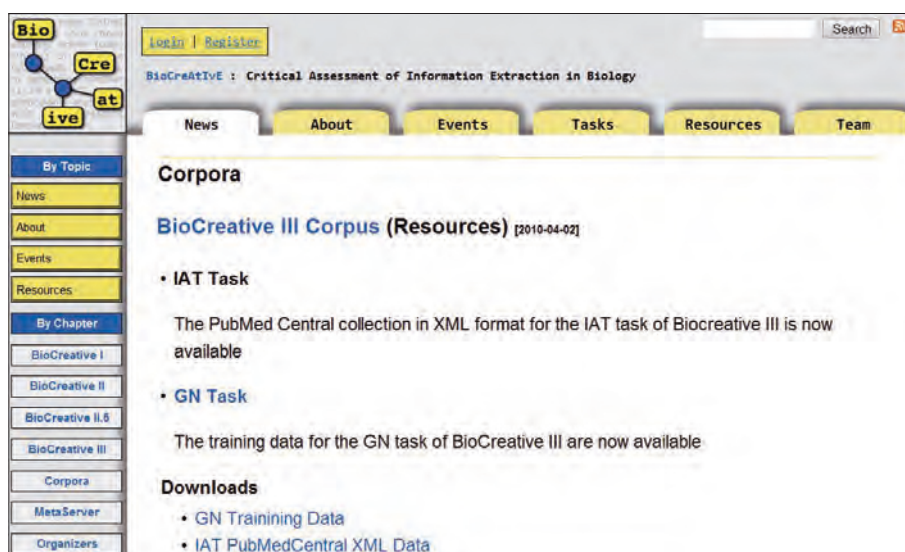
Bio
Cre
at
ive

Login | Register

Search

BioCreAtIvE : Critical Assessment of Information Extraction in Biology

News
About
Events
Tasks
Resources
Team

By Topic
News
About
Events
Resources
By Chapter
BioCreative I
BioCreative II
BioCreative II.5
BioCreative III
Corpora
MetaServer
Organizers

Corpora

BioCreative III Corpus (Resources) [2010-04-02]

• IAT Task

The PubMed Central collection in XML format for the IAT task of Biocreative III is now available

• GN Task

The training data for the GN task of BioCreative III are now available

Downloads

• GN Trainining Data
• IAT PubMedCentral XML Data